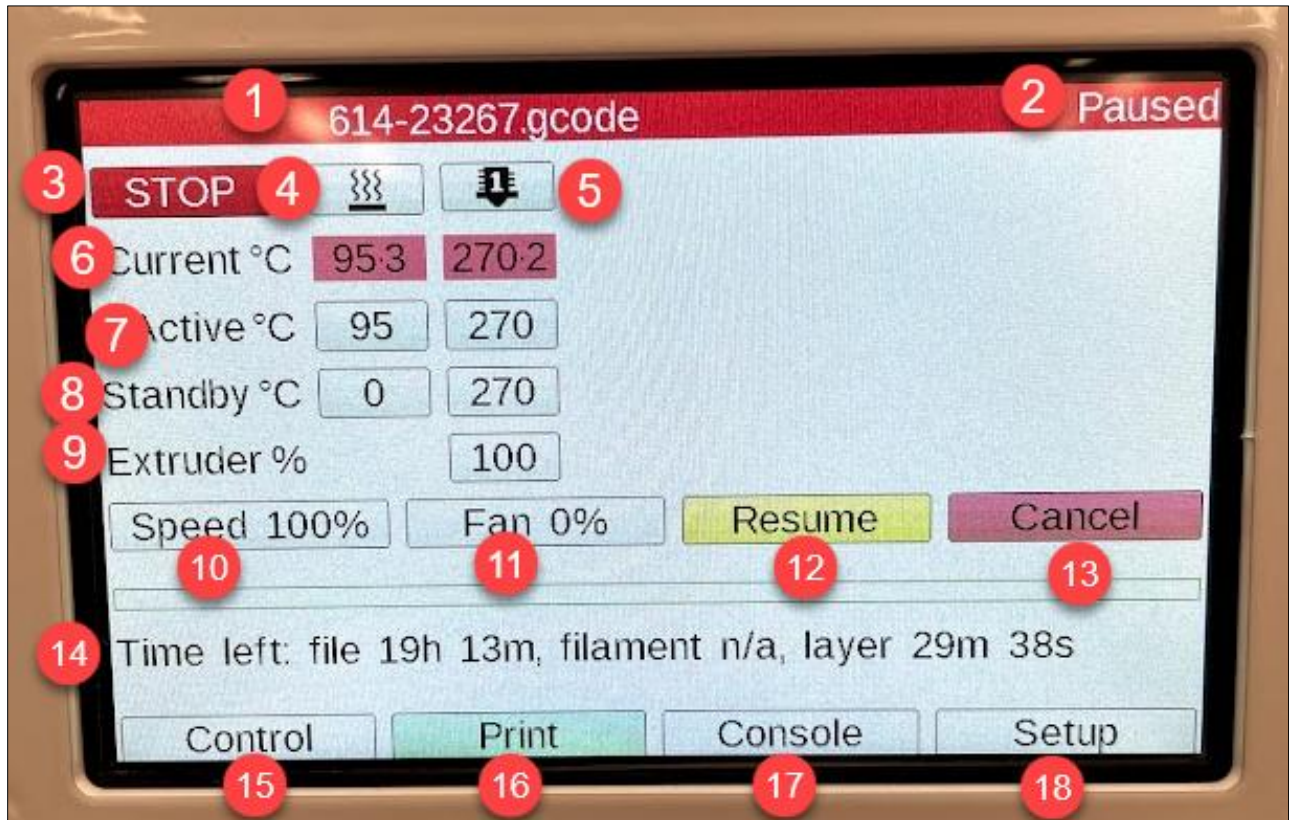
1 614-23267.gcode 2 Paused

3 STOP 4 5

6 Current °C 95·3 270·2

7 Active °C 95 270

8 Standby °C 0 270

9 Extruder % 100

Speed 100% Fan 0% Resume Cancel

10 11 12 13

14 Time left: file 19h 13m, filament n/a, layer 29m 38s

Control Print Console Setup

15 16 17 18